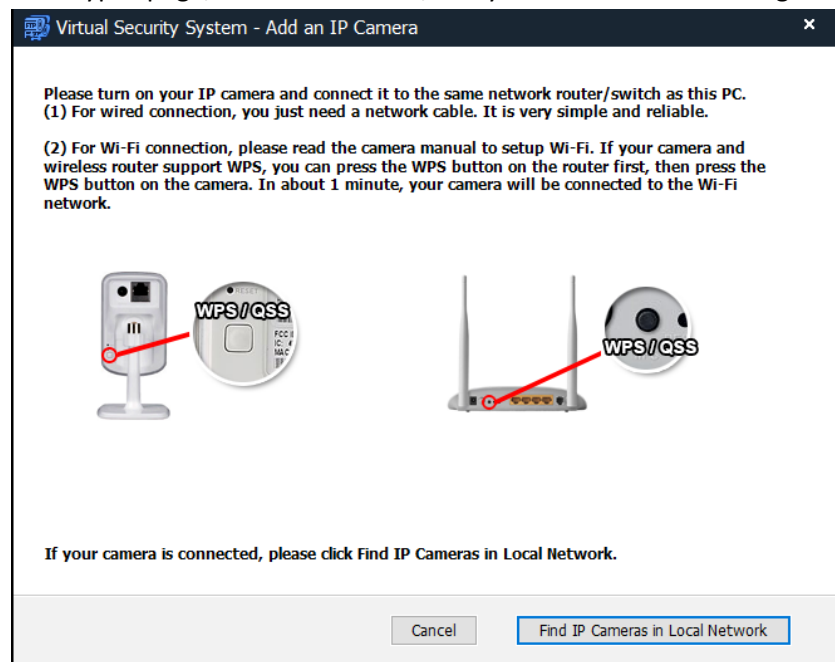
Virtual Security System - Add an IP Camera

×

Please turn on your IP camera and connect it to the same network router/switch as this PC.
(1) For wired connection, you just need a network cable. It is very simple and reliable.

(2) For Wi-Fi connection, please read the camera manual to setup Wi-Fi. If your camera and wireless router support WPS, you can press the WPS button on the router first, then press the WPS button on the camera. In about 1 minute, your camera will be connected to the Wi-Fi network.

RESET

WPS / QSS

FCC
IC:
MAC

WPS / QSS

If your camera is connected, please click Find IP Cameras in Local Network.

Cancel

Find IP Cameras in Local Network